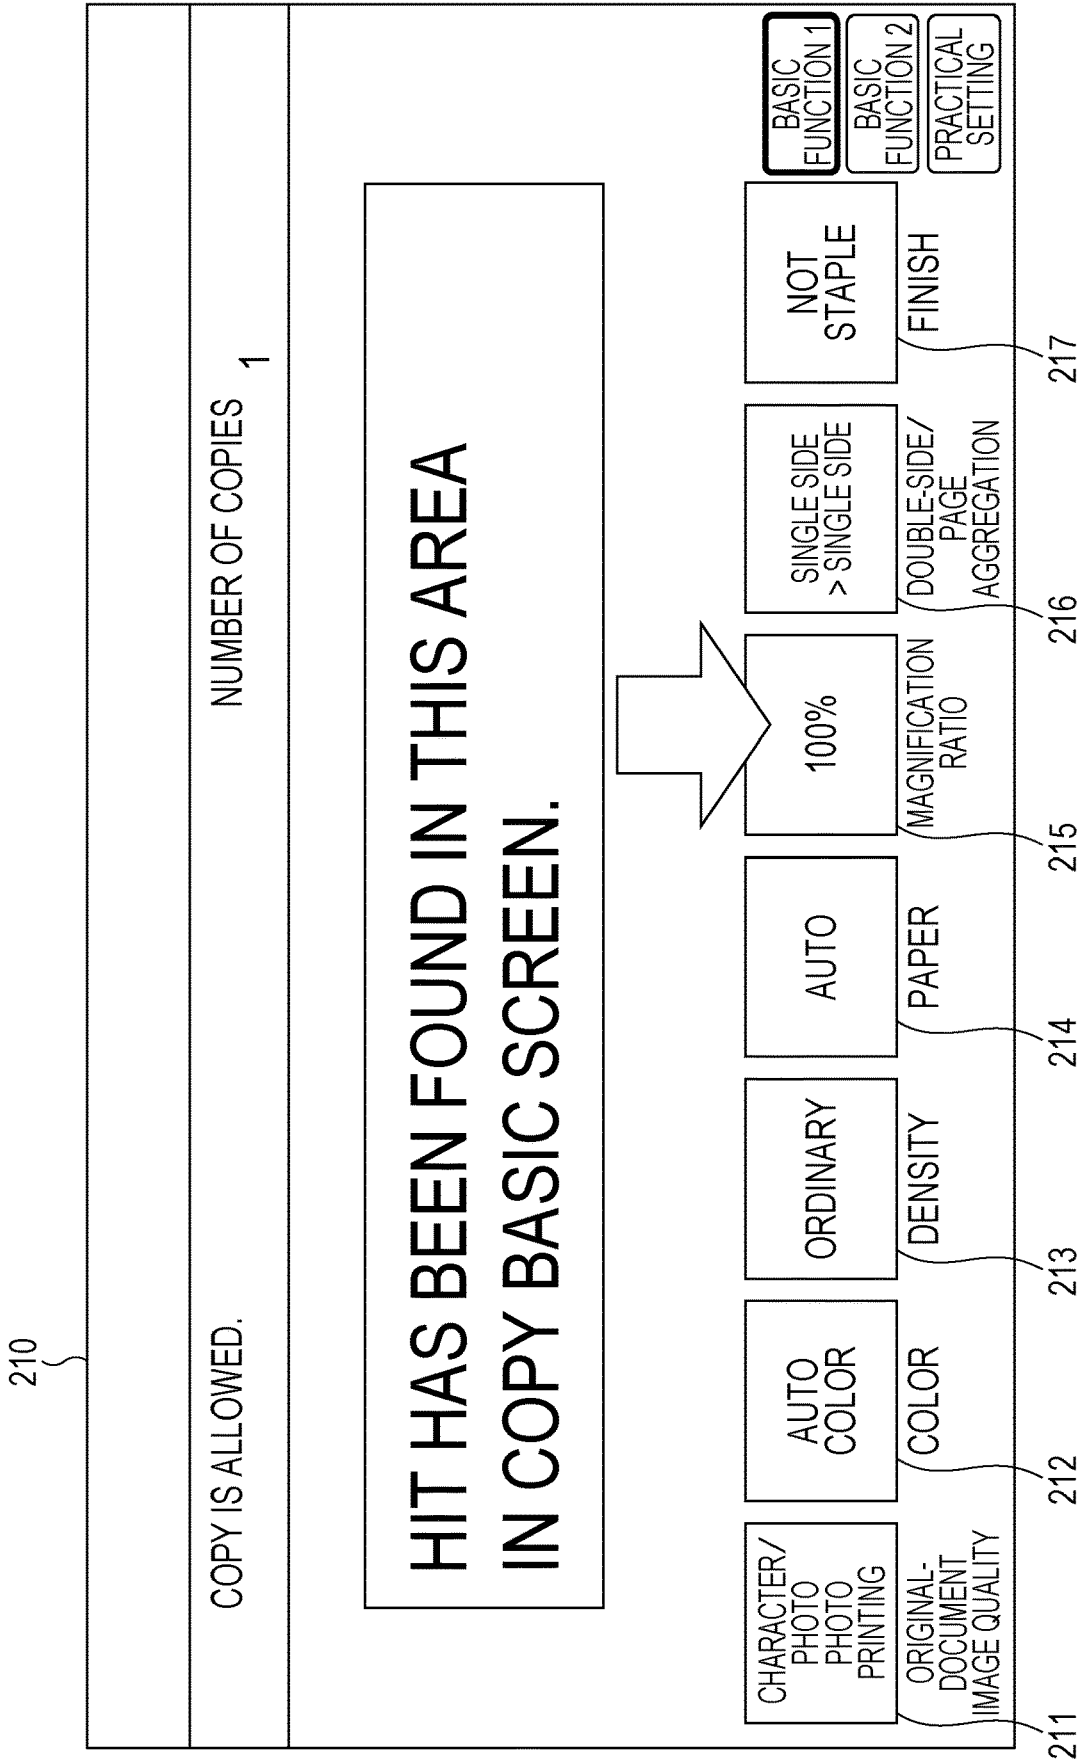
210

COPY IS ALLOWED.

NUMBER OF COPIES 1

HIT HAS BEEN FOUND IN THIS AREA IN COPY BASIC SCREEN.

CHARACTER/ PHOTO PHOTO PRINTING

ORIGINAL-DOCUMENT IMAGE QUALITY

211

AUTO COLOR

COLOR

212

ORDINARY

DENSITY

213

AUTO

PAPER

214

100%

MAGNIFICATION RATIO

215

SINGLE SIDE > SINGLE SIDE

DOUBLE-SIDE/ PAGE AGGREGATION

216

NOT STAPLE

FINISH

217

BASIC FUNCTION 1

BASIC FUNCTION 2

PRACTICAL SETTING